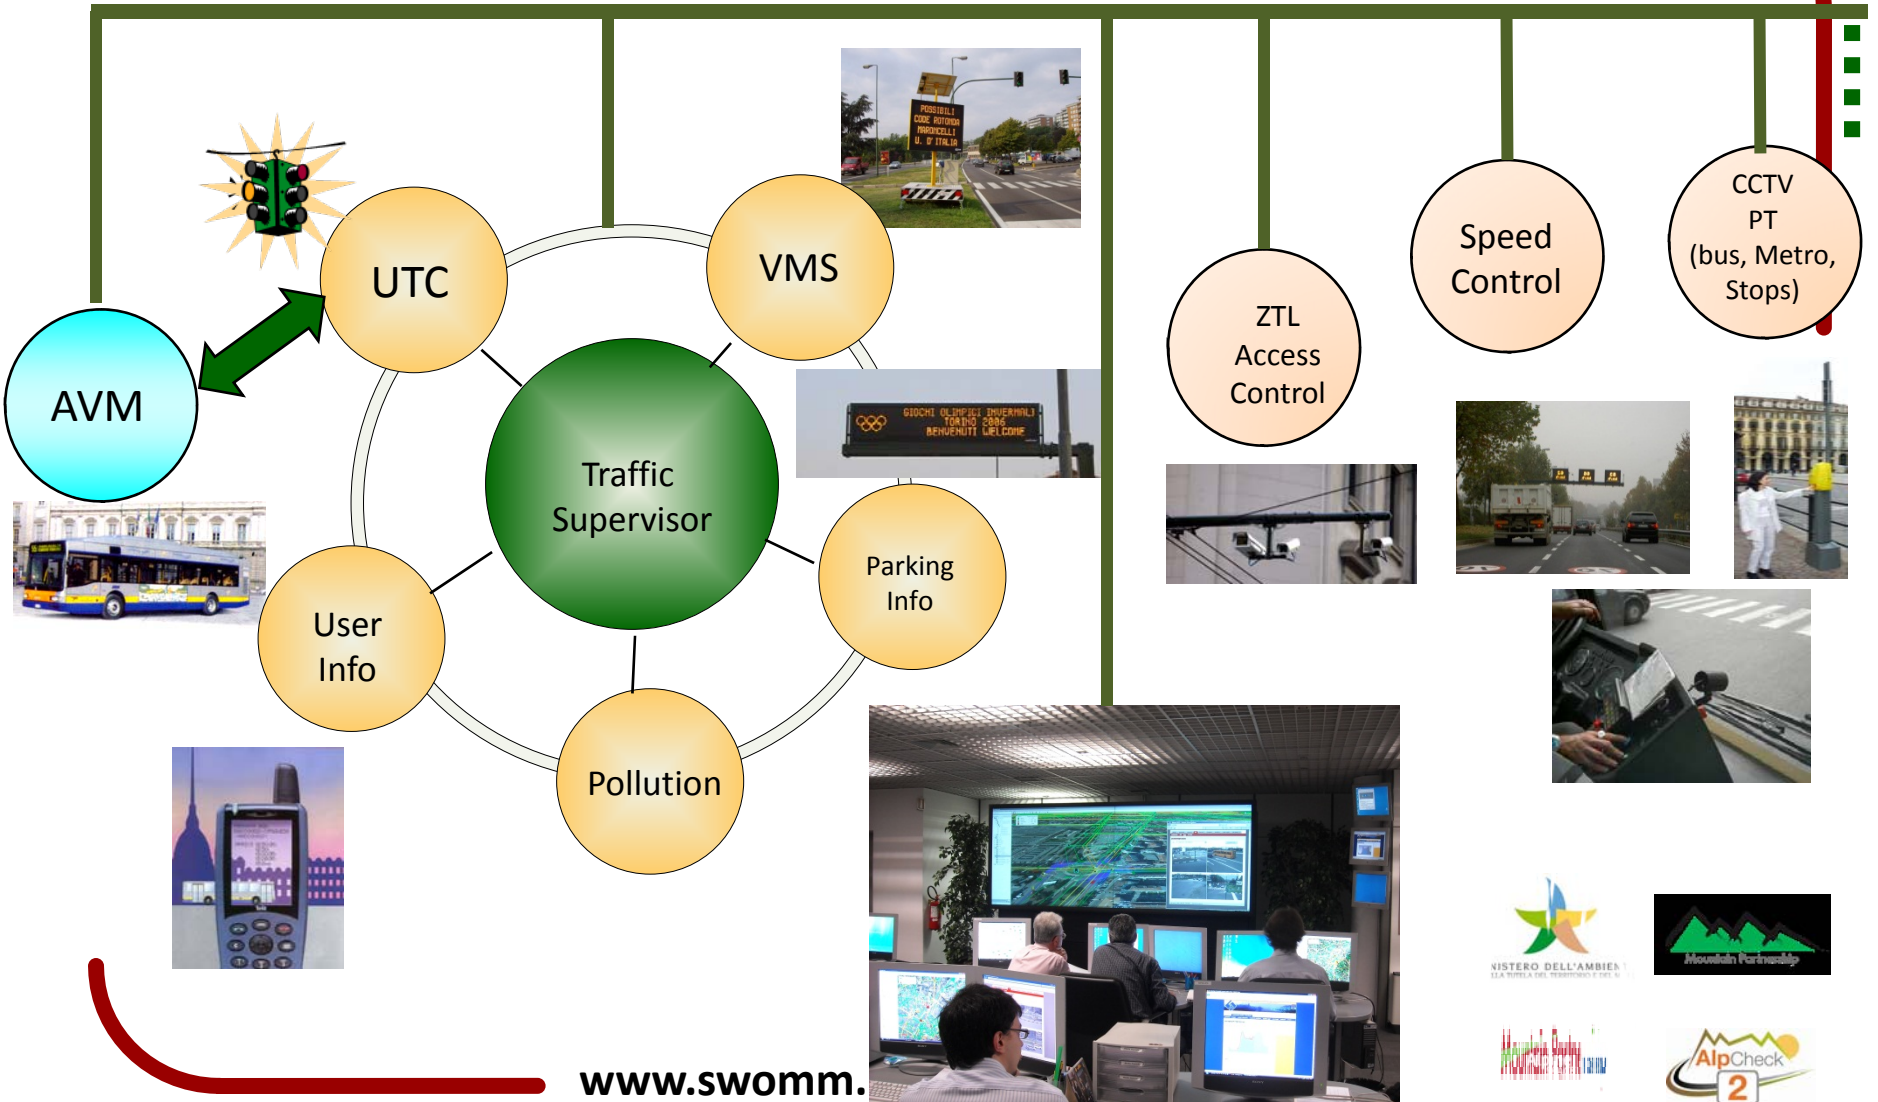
UTC

VMS

AVM

Traffic Supervisor

Parking Info

User Info

Pollution

ZTL Access Control

Speed Control

CCTV PT (bus, Metro, Stops)

POSSIBILI CODE ROTONDA MARONCELLI U. D'ITALIA

GIOCHI OLIMPICI INVERNALI TORINO 2006 BENVENUTI WELCOME

www.swomm.

MINISTERO DELL'AMBIENTE

Mountain Partnership

AlpCheck 2